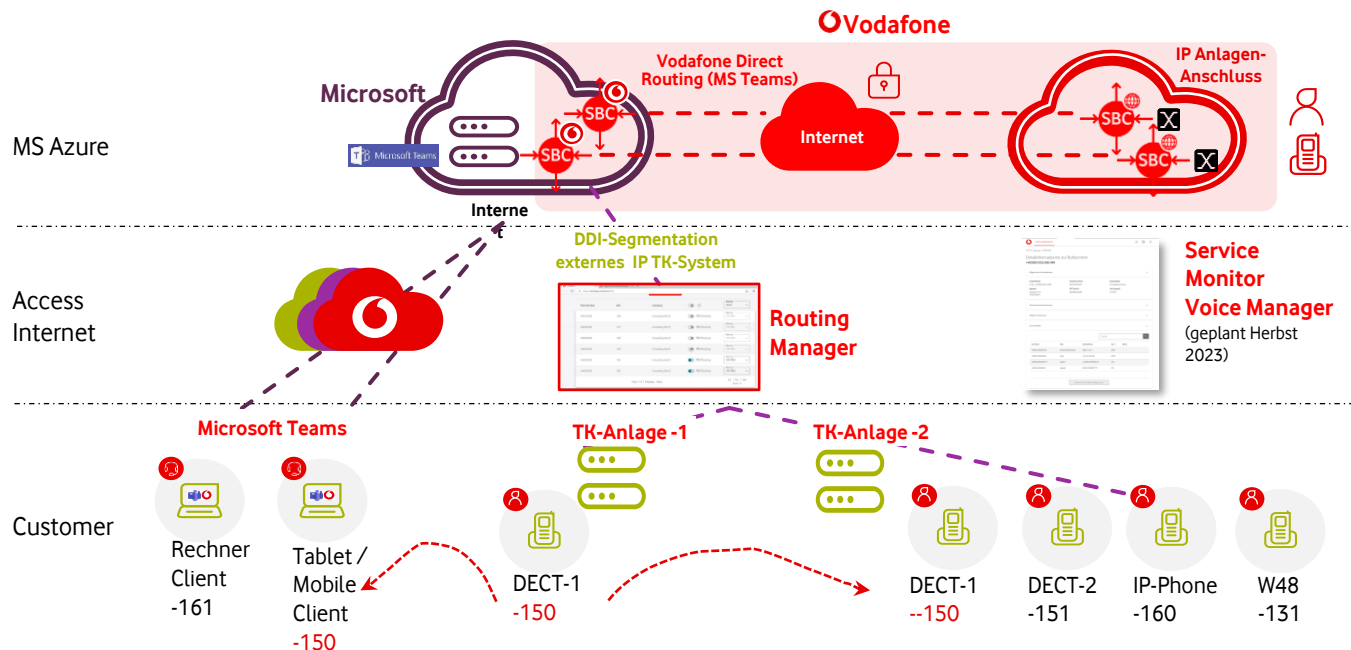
Vodafone

Microsoft

Vodafone Direct Routing (MS Teams)

IP Anlagen-Anschluss

MS Azure

Microsoft Teams

SBC

SBC

Internet

SBC

SBC

Interne t

DDI-Segmentation externes IP TK-System

Service Monitor Voice Manager (geplant Herbst 2023)

Access Internet

Routing Manager

Microsoft Teams

TK-Anlage -1

TK-Anlage -2

Customer

Rechner Client -161

Tablet / Mobile Client -150

DECT-1 -150

DECT-1 --150

DECT-2 -151

IP-Phone -160

W48 -131